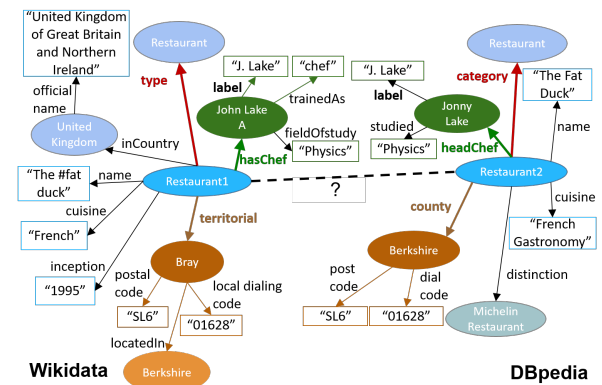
"United Kingdom of Great Britain and Northern Ireland"

Restaurant

type

official name

United Kingdom

inCountry

"J. Lake"

"chef"

label

John Lake A

trainedAs

fieldOfstudy

"Physics"

hasChef

"The #fat duck"

name

Restaurant1

cuisine

"French"

territorial

?

inception

"1995"

Bray

postal code

local dialing code

"SL6"

"01628"

locatedIn

Berkshire

Wikidata

Restaurant

category

"J. Lake"

label

Jonny Lake

"The Fat Duck"

name

studied

"Physics"

headChef

Restaurant2

cuisine

county

"French Gastronomy"

Berkshire

post code

dial code

distinction

"SL6"

"01628"

Michelin Restaurant

DBpedia